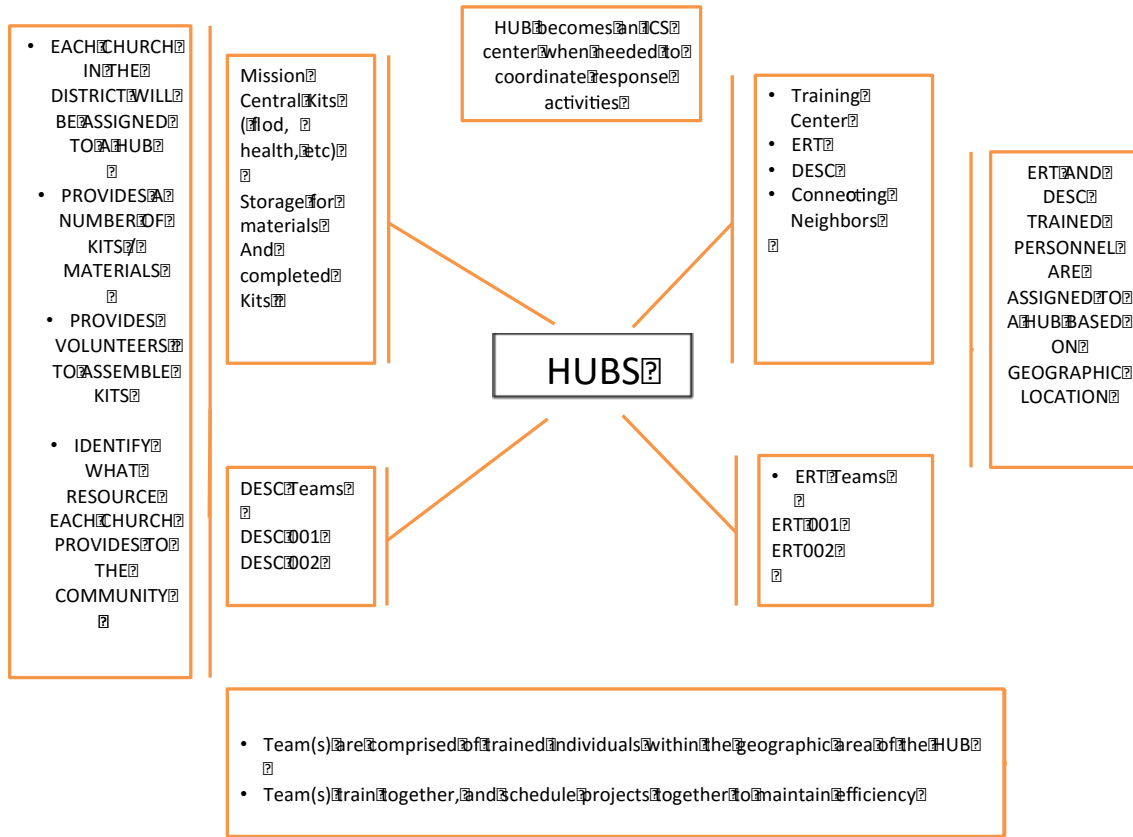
• EACH CHURCH IN THE DISTRICT WILL BE ASSIGNED TO A HUB

• PROVIDES A NUMBER OF KITS / MATERIALS

• PROVIDES VOLUNTEERS TO ASSEMBLE KITS

• IDENTIFY WHAT RESOURCE EACH CHURCH PROVIDES TO THE COMMUNITY

Mission Central Kits (flod, health, etc)

Storage for materials And completed Kits

HUB becomes an ICS center when needed to coordinate response activities

HUBS

• Training Center
• ERT
• DESC
• Connecting Neighbors

ERT AND DESC TRAINED PERSONNEL ARE ASSIGNED TO A HUB BASED ON GEOGRAPHIC LOCATION

DESC Teams

DESC 001
DESC 002

• ERT Teams

ERT 001
ERT002

• Team(s) are comprised of trained individuals within the geographic area of the HUB
• Team(s) train together, and schedule projects together to maintain efficiency